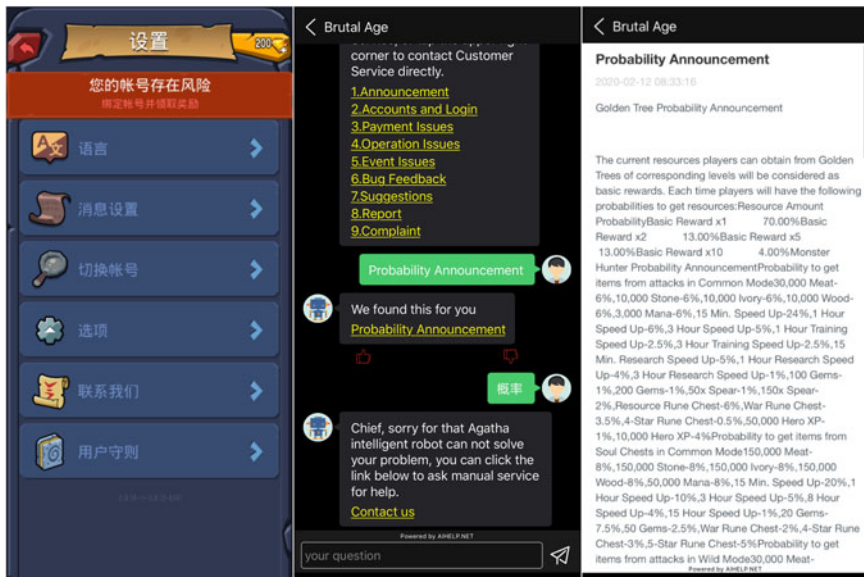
设置

200

您的帐号存在风险
绑定帐号并领取奖励

语言

消息设置

切换帐号

选项

联系我们

用户守则

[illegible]

Brutal Age

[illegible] corner to contact Customer Service directly.

1.Announcement
2.Accounts and Login
3.Payment Issues
4.Operation Issues
5.Event Issues
6.Bug Feedback
7.Suggestions
8.Report
9.Complaint

Probability Announcement

We found this for you
Probability Announcement

概率

Chief, sorry for that Agatha intelligent robot can not solve your problem, you can click the link below to ask manual service for help.
Contact us

Powered by AIHELP.NET

your question

Brutal Age

Probability Announcement

2020-02-12 08:33:16

Golden Tree Probability Announcement

The current resources players can obtain from Golden Trees of corresponding levels will be considered as basic rewards. Each time players will have the following probabilities to get resources:Resource Amount ProbabilityBasic Reward x1 70.00%Basic Reward x2 13.00%Basic Reward x5 13.00%Basic Reward x10 4.00%Monster Hunter Probability AnnouncementProbability to get items from attacks in Common Mode30,000 Meat-6%,10,000 Stone-6%,10,000 Ivory-6%,10,000 Wood-6%,3,000 Mana-6%,15 Min. Speed Up-24%,1 Hour Speed Up-6%,3 Hour Speed Up-5%,1 Hour Training Speed Up-2.5%,3 Hour Training Speed Up-2.5%,15 Min. Research Speed Up-5%,1 Hour Research Speed Up-4%,3 Hour Research Speed Up-1%,100 Gems-1%,200 Gems-1%,50x Spear-1%,150x Spear-2%,Resource Rune Chest-6%,War Rune Chest-3.5%,4-Star Rune Chest-0.5%,50,000 Hero XP-1%,10,000 Hero XP-4%Probability to get items from Soul Chests in Common Mode150,000 Meat-8%,150,000 Stone-8%,150,000 Ivory-8%,150,000 Wood-8%,50,000 Mana-8%,15 Min. Speed Up-20%,1 Hour Speed Up-10%,3 Hour Speed Up-5%,8 Hour Speed Up-4%,15 Hour Speed Up-1%,20 Gems-7.5%,50 Gems-2.5%,War Rune Chest-2%,4-Star Rune Chest-3%,5-Star Rune Chest-5%Probability to get items from attacks in Wild Mode30,000 Meat-

Powered by AIHELP.NET